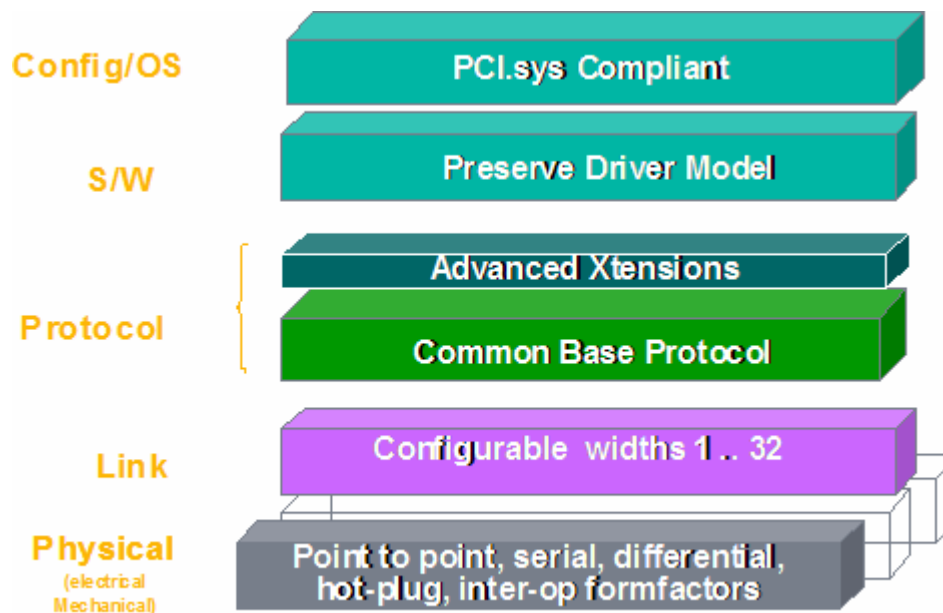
Config/OS
PCI.sys Compliant

S/W
Preserve Driver Model

Protocol
Advanced Xtensions
Common Base Protocol

Link
Configurable widths 1 .. 32

Physical
(electrical Mechanical)
Point to point, serial, differential, hot-plug, inter-op formfactors